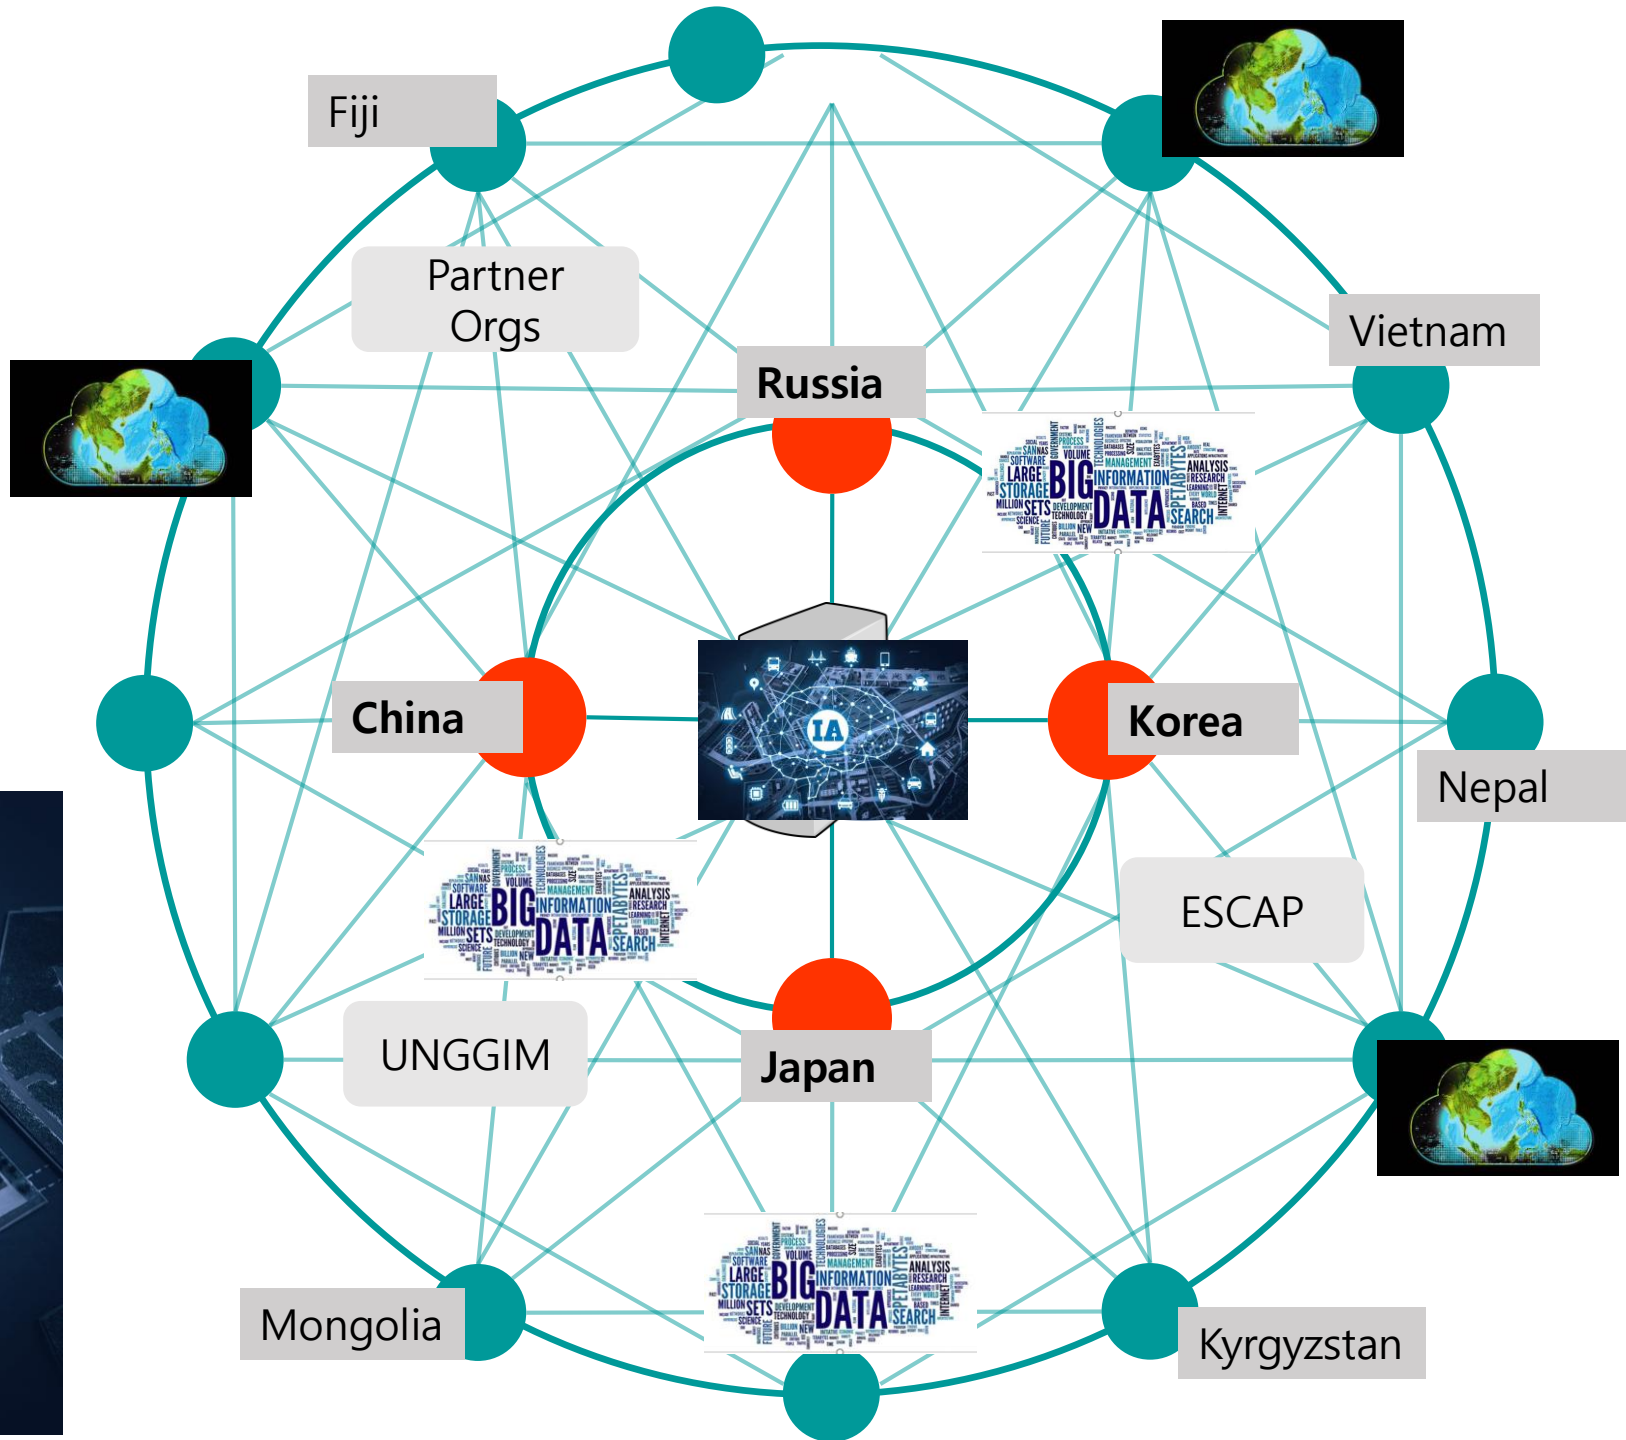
Fiji

Partner Orgs

Russia

Vietnam

China

IA

Korea

Nepal

ESCAP

UNGGIM

Japan

Mongolia

Kyrgyzstan

BIG DATA INFORMATION LARGE STORAGE SETS ANALYSIS RESEARCH SEARCH PETABYTES

BIG DATA INFORMATION LARGE STORAGE SETS ANALYSIS RESEARCH SEARCH PETABYTES

BIG DATA INFORMATION LARGE STORAGE SETS ANALYSIS RESEARCH SEARCH PETABYTES